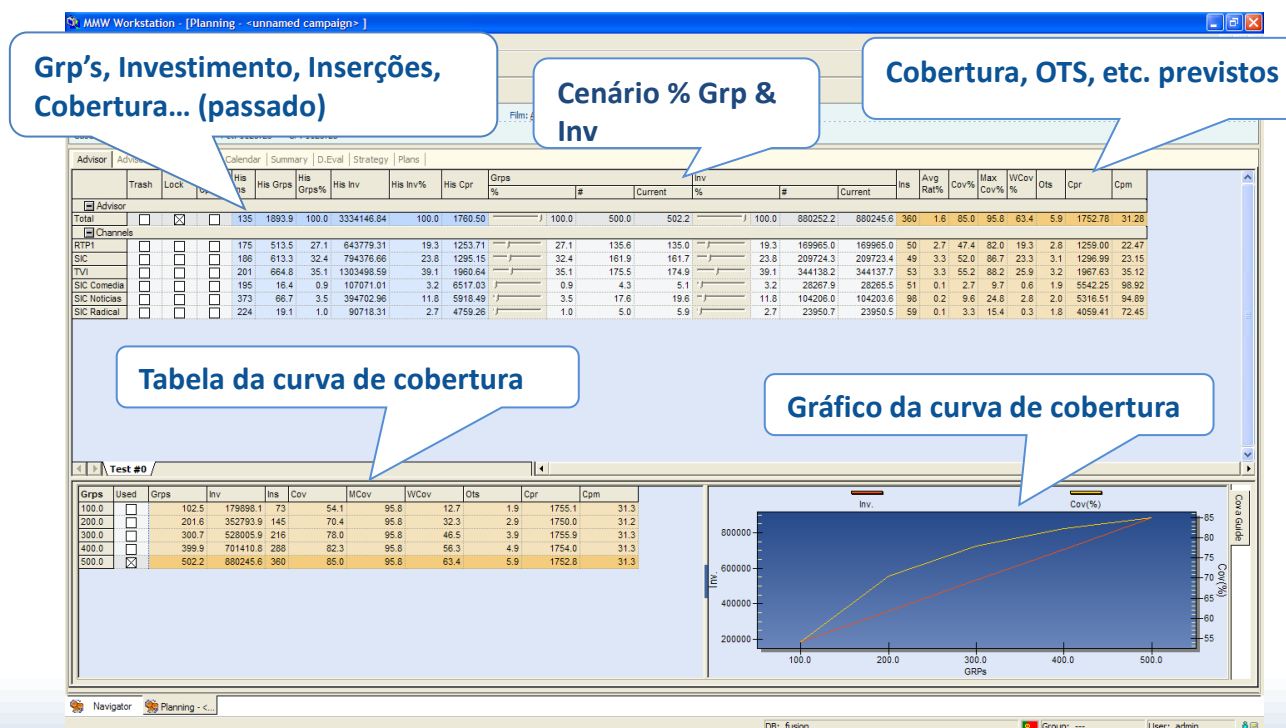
MMW Workstation - [Planning - <unnamed campaign> ]

Grp's, Investimento, Inserções, Cobertura… (passado)

Cenário % Grp & Inv

Cobertura, OTS, etc. previstos

Film:

Advisor | Advis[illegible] | Calendar | Summary | D.Eval | Strategy | Plans

| | Trash | Lock | Op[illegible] | His Ins | His Grps | His Grps% | His Inv | His Inv% | His Cpr | Grps % | # | Current | Inv % | # | Current | Ins | Avg Rat% | Cov% | Max Cov% | WCov % | Ots | Cpr | Cpm |
|---|---|---|---|---|---|---|---|---|---|---|---|---|---|---|---|---|---|---|---|---|---|---|---|
| Advisor | | | | | | | | | | | | | | | | | | | | | | | |
| Total | ☐ | ☒ | ☐ | 135 | 1893.9 | 100.0 | 3334146.84 | 100.0 | 1760.50 | 100.0 | 500.0 | 502.2 | 100.0 | 880252.2 | 880245.6 | 360 | 1.6 | 85.0 | 95.8 | 63.4 | 5.9 | 1752.78 | 31.28 |
| Channels | | | | | | | | | | | | | | | | | | | | | | | |
| RTP1 | ☐ | ☐ | ☐ | 175 | 513.5 | 27.1 | 643779.31 | 19.3 | 1253.71 | 27.1 | 135.6 | 135.0 | 19.3 | 169965.0 | 169965.0 | 50 | 2.7 | 47.4 | 82.0 | 19.3 | 2.8 | 1259.00 | 22.47 |
| SIC | ☐ | ☐ | ☐ | 186 | 613.3 | 32.4 | 794376.66 | 23.8 | 1295.15 | 32.4 | 161.9 | 161.7 | 23.8 | 209724.3 | 209723.4 | 49 | 3.3 | 52.0 | 86.7 | 23.3 | 3.1 | 1296.99 | 23.15 |
| TVI | ☐ | ☐ | ☐ | 201 | 664.8 | 35.1 | 1303498.59 | 39.1 | 1960.64 | 35.1 | 175.5 | 174.9 | 39.1 | 344138.2 | 344137.7 | 53 | 3.3 | 55.2 | 88.2 | 25.9 | 3.2 | 1967.63 | 35.12 |
| SIC Comedia | ☐ | ☐ | ☐ | 195 | 16.4 | 0.9 | 107071.01 | 3.2 | 6517.03 | 0.9 | 4.3 | 5.1 | 3.2 | 28267.9 | 28265.5 | 51 | 0.1 | 2.7 | 9.7 | 0.6 | 1.9 | 5542.25 | 98.92 |
| SIC Noticias | ☐ | ☐ | ☐ | 373 | 66.7 | 3.5 | 394702.96 | 11.8 | 5918.49 | 3.5 | 17.6 | 19.6 | 11.8 | 104206.0 | 104203.6 | 98 | 0.2 | 9.6 | 24.8 | 2.8 | 2.0 | 5316.51 | 94.89 |
| SIC Radical | ☐ | ☐ | ☐ | 224 | 19.1 | 1.0 | 90718.31 | 2.7 | 4759.26 | 1.0 | 5.0 | 5.9 | 2.7 | 23950.7 | 23950.5 | 59 | 0.1 | 3.3 | 15.4 | 0.3 | 1.8 | 4059.41 | 72.45 |

Tabela da curva de cobertura

Gráfico da curva de cobertura

Test #0

| Grps | Used | Grps | Inv | Ins | Cov | MCov | WCov | Ots | Cpr | Cpm |
|---|---|---|---|---|---|---|---|---|---|---|
| 100.0 | ☐ | 102.5 | 179898.1 | 73 | 54.1 | 95.8 | 12.7 | 1.9 | 1755.1 | 31.3 |
| 200.0 | ☐ | 201.6 | 352793.9 | 145 | 70.4 | 95.8 | 32.3 | 2.9 | 1750.0 | 31.2 |
| 300.0 | ☐ | 300.7 | 528005.9 | 216 | 78.0 | 95.8 | 46.5 | 3.9 | 1755.9 | 31.3 |
| 400.0 | ☐ | 399.9 | 701410.8 | 288 | 82.3 | 95.8 | 56.3 | 4.9 | 1754.0 | 31.3 |
| 500.0 | ☒ | 502.2 | 880245.6 | 360 | 85.0 | 95.8 | 63.4 | 5.9 | 1752.8 | 31.3 |

Inv.
Cov(%)
800000
600000
400000
200000
Inv
85
80
75
70
65
60
55
Cov(%)
100.0
200.0
300.0
400.0
500.0
GRPs
Curva Guide

Navigator | Planning - <...

DB: fusion | Group: --- | User: admin